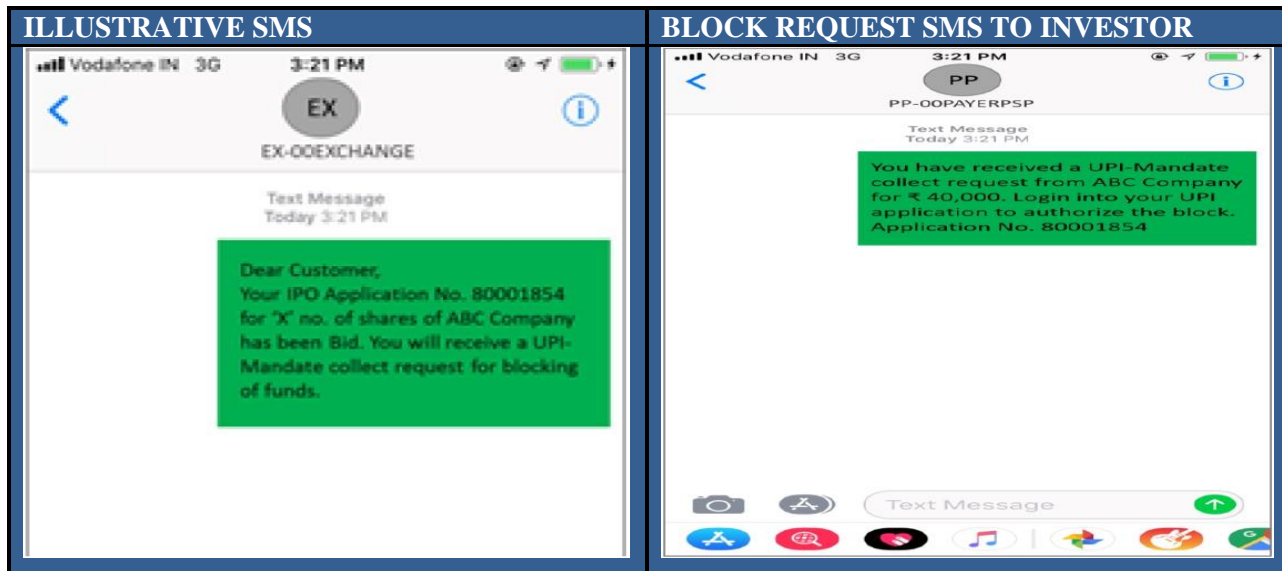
ILLUSTRATIVE SMS

Vodafone IN 3G 3:21 PM

EX

EX-00EXCHANGE

Text Message
Today 3:21 PM

Dear Customer,
Your IPO Application No. 80001854 for "X" no. of shares of ABC Company has been Bid. You will receive a UPI-Mandate collect request for blocking of funds.

BLOCK REQUEST SMS TO INVESTOR

Vodafone IN 3G 3:21 PM

PP

PP-00PAYERPSP

Text Message
Today 3:21 PM

You have received a UPI-Mandate collect request from ABC Company for ₹ 40,000. Login into your UPI application to authorize the block. Application No. 80001854

Text Message